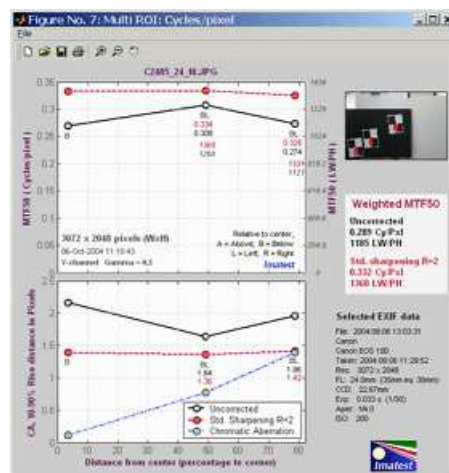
Figure No. 7: Multi ROI: Cycles/pixel

File

C2485_24_R.JPG

0.35
0.3
0.25
0.2
0.15
0.1
0.05
0

1434
1229
1024
819.2
614.4
409.6
204.8
0

MTF50 ( Cycles/pixel )

MTF50 ( LW/PH )

B
BL
0.334
0.306
1368
1253
BL
0.326
0.274
1334
1127

3072 x 2048 pixels (Wxh)
06-Oct-2004 11:10:43
Y-channel   Gamma = 0.5

Relative to center,
A = Above, B = Below
L = Left, R = Right
Imatest

Weighted MTF50
Uncorrected
0.289 Cy/Pxl
1185 LW/PH
Std. sharpening R=2
0.332 Cy/Pxl
1360 LW/PH

CA, 10-90% Rise distance in Pixels

2
1.5
1
0.5
0

B
BL
1.64
1.36
BL
1.42

Uncorrected
Std. Sharpening R=2
Chromatic Aberration

0 10 20 30 40 50 60 70 80
Distance from center (percentage to corner)

Selected EXIF data
File: 2004:08:08 13:03:31
Canon
Canon EOS 10D
Taken: 2004:08:08 11:28:52
Res: 3072 x 2048
FL: 24.0mm (35mm eq: 38mm)
CCD: 22.67mm
Exp: 0.033 s (1/30)
Apert: f/8.0
ISO: 200

Imatest